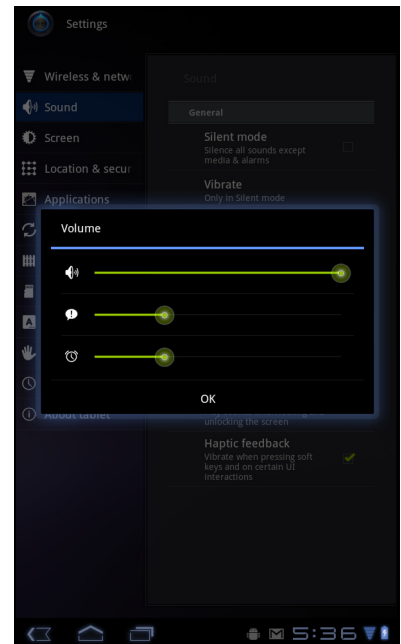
Settings

Wireless & netw

Sound

Screen

Location & secur

Applications

About tablet

Sound

General

Silent mode
Silence all sounds except media & alarms

Vibrate
Only in Silent mode

Volume

OK

unlocking the screen

Haptic feedback
Vibrate when pressing soft keys and on certain UI interactions

5:36